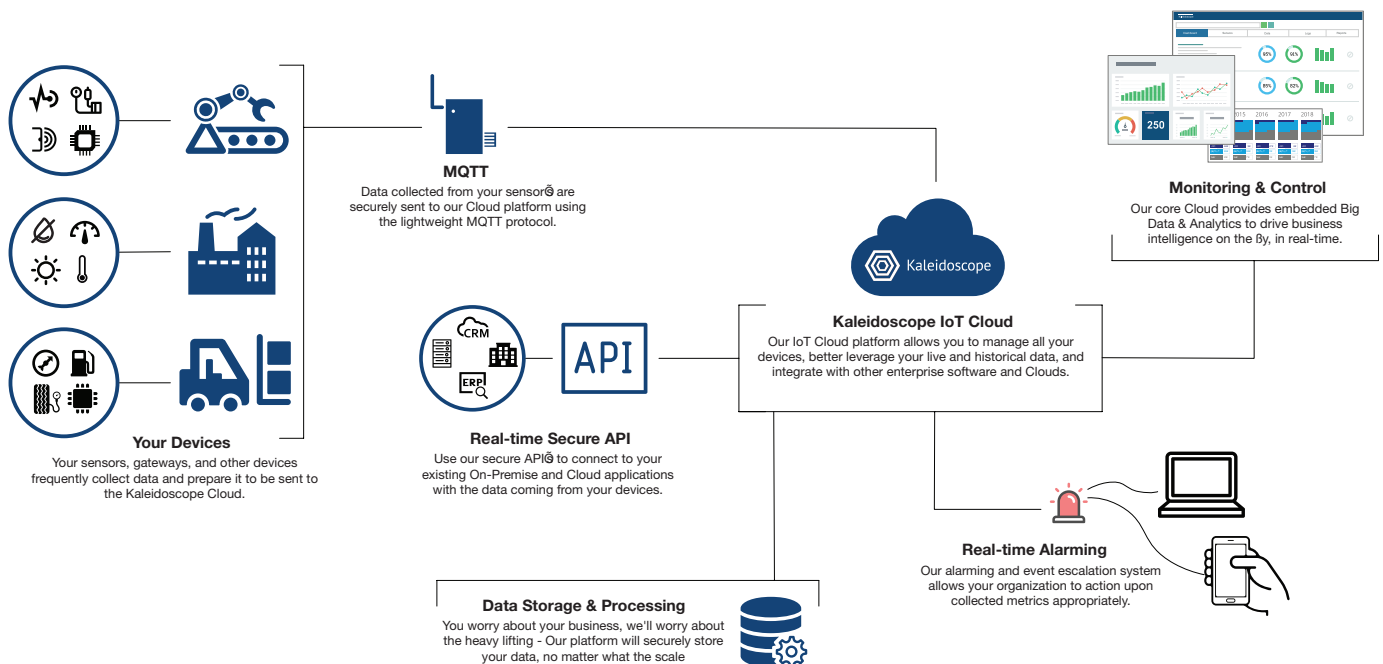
MQTT
Data collected from your sensorǤ are securely sent to our Cloud platform using the lightweight MQTT protocol.

Monitoring & Control
Our core Cloud provides embedded Big Data & Analytics to drive business intelligence on the ƀy, in real-time.

250

2015 2016 2017 2018

Kaleidoscope

Kaleidoscope IoT Cloud
Our IoT Cloud platform allows you to manage all your devices, better leverage your live and historical data, and integrate with other enterprise software and Clouds.

CRM

ERP

API

Real-time Secure API
Use our secure APIǤ to connect to your existing On-Premise and Cloud applications with the data coming from your devices.

Your Devices
Your sensors, gateways, and other devices frequently collect data and prepare it to be sent to the Kaleidoscope Cloud.

Real-time Alarming
Our alarming and event escalation system allows your organization to action upon collected metrics appropriately.

Data Storage & Processing
You worry about your business, we'll worry about the heavy lifting - Our platform will securely store your data, no matter what the scale